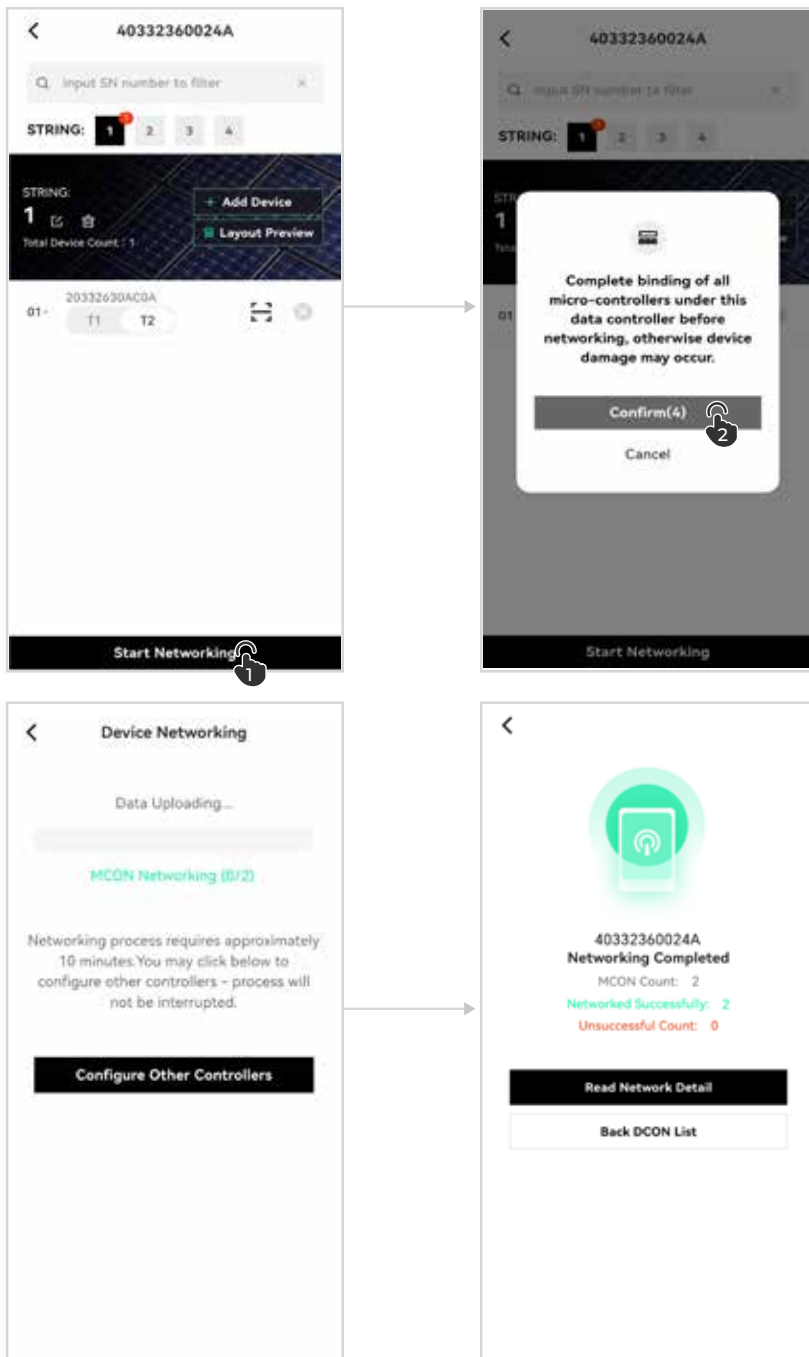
40332360024A

Input SN number to filter

STRING: 1 2 3 4

STRING:
1
Total Device Count : 1

+ Add Device
Layout Preview

01 - 20332630AC0A
T1 T2

Start Networking

1

40332360024A

Input SN number to filter

STRING: 1 2 3 4

Complete binding of all micro-controllers under this data controller before networking, otherwise device damage may occur.

Confirm(4)

2

Cancel

Start Networking

Device Networking

Data Uploading...

MCON Networking (0/2)

Networking process requires approximately 10 minutes.You may click below to configure other controllers - process will not be interrupted.

Configure Other Controllers

40332360024A
Networking Completed
MCON Count: 2
Networked Successfully: 2
Unsuccessful Count: 0

Read Network Detail

Back DCON List